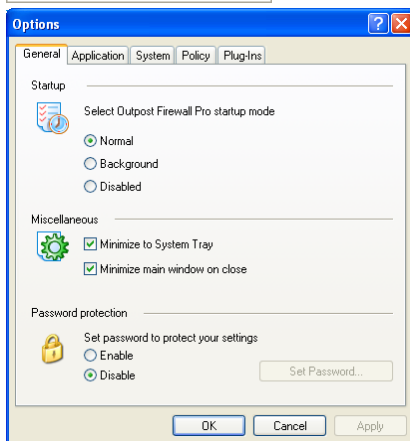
Options

General | Application | System | Policy | Plug-Ins

Startup

Select Outpost Firewall Pro startup mode

Normal

Background

Disabled

Miscellaneous

Minimize to System Tray

Minimize main window on close

Password protection

Set password to protect your settings

Enable

Disable

Set Password...

OK | Cancel | Apply